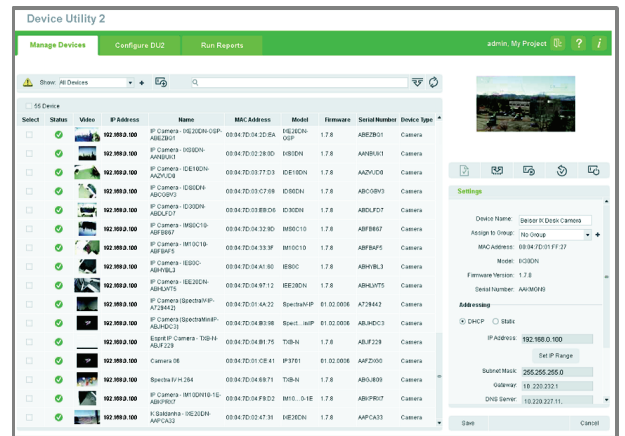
Device Utility 2

Manage Devices | Configure DU2 | Run Reports

admin, My Project

Show: All Devices

56 Device

| Select | Status | Video | IP Address | Name | MAC Address | Model | Firmware | Serial Number | Device Type |
|---|---|---|---|---|---|---|---|---|---|
| | | | 192.168.0.100 | IP Camera - IXE20DN-OSP-ABEZBG1 | 00:04:7D:04:2D:EA | IXE20DN-OSP | 1.7.8 | ABEZBG1 | Camera |
| | | | 192.168.0.100 | IP Camera - IXSSDN-AANBUK1 | 00:04:7D:02:28:9D | IXSSDN | 1.7.8 | AANBUK1 | Camera |
| | | | 192.168.0.100 | IP Camera - IDE10DN-AAZVUD8 | 00:04:7D:03:77:D3 | IDE10DN | 1.7.8 | AAZVUD8 | Camera |
| | | | 192.168.0.100 | IP Camera - ID30DN-ABCGBV3 | 00:04:7D:03:C7:69 | ID30DN | 1.7.8 | ABCGBV3 | Camera |
| | | | 192.168.0.100 | IP Camera - ID30DN-ABDLFD7 | 00:04:7D:03:EB:D6 | ID30DN | 1.7.8 | ABDLFD7 | Camera |
| | | | 192.168.0.100 | IP Camera - IMS0C10-ABFB667 | 00:04:7D:04:32:8D | IMS0C10 | 1.7.8 | ABFB667 | Camera |
| | | | 192.168.0.100 | IP Camera - IM10C10-ABFBAF5 | 00:04:7D:04:33:3F | IM10C10 | 1.7.8 | ABFBAF5 | Camera |
| | | | 192.168.0.100 | IP Camera - IE80C-ABHYBL3 | 00:04:7D:04:A1:60 | IE80C | 1.7.8 | ABHYBL3 | Camera |
| | | | 192.168.0.100 | IP Camera - IEE20DN-ABHLWT5 | 00:04:7D:04:97:12 | IEE20DN | 1.7.8 | ABHLWT5 | Camera |
| | | | 192.168.0.100 | IP Camera (SpectraMiP-A729442) | 00:04:7D:01:4A:22 | SpectraMiP | 01.02.0006 | A729442 | Camera |
| | | | 192.168.0.100 | IP Camera (SpectraMiniIP-ABJHDC3) | 00:04:7D:04:B3:98 | Spect...iniIP | 01.02.0006 | ABJHDC3 | Camera |
| | | | 192.168.0.100 | Esprit IP Camera - TXB-N-ABJF229 | 00:04:7D:04:B1:75 | TXB-N | 1.7.8 | ABJF229 | Camera |
| | | | 192.168.0.100 | Camera 06 | 00:04:7D:01:CE:41 | IP3701 | 01.02.0006 | AAFZX00 | Camera |
| | | | 192.168.0.100 | Spectra IV H.264 | 00:04:7D:04:69:71 | TXB-N | 1.7.8 | ABGJ809 | Camera |
| | | | 192.168.0.100 | IP Camera - IM10DN10-1E-ABKPR07 | 00:04:7D:04:F8:D2 | IM10...0-1E | 1.7.8 | ABKPR07 | Camera |
| | | | 192.168.0.100 | K.Saldanha - IXE20DN-AAPCA33 | 00:04:7D:02:47:31 | IXE20DN | 1.7.8 | AAPCA33 | Camera |

Settings

Device Name: Sensor IX Dock Camera
Assign to Group: No Group
MAC Address: 00:04:7D:01:FF:27
Model: IX30DN
Firmware Version: 1.7.8
Serial Number: AAKMON9

Addressing
DHCP  Static
IP Address: 192.168.0.100
Set IP Range
Subnet Mask: 255.255.255.0
Gateway: 10.220.232.1
DNS Server: 10.220.227.11

Save
Cancel